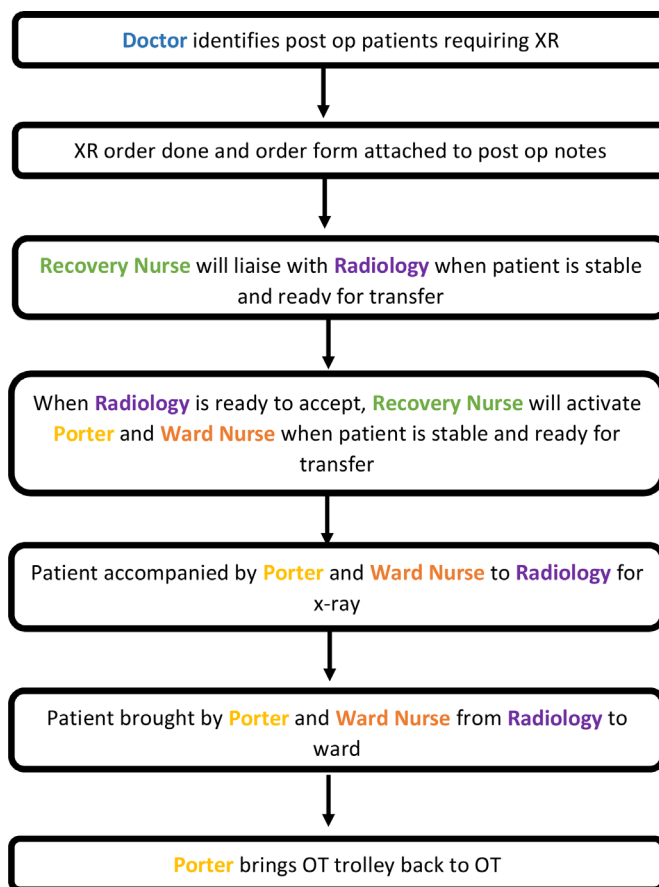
Doctor identifies post op patients requiring XR

XR order done and order form attached to post op notes

Recovery Nurse will liaise with Radiology when patient is stable and ready for transfer

When Radiology is ready to accept, Recovery Nurse will activate Porter and Ward Nurse when patient is stable and ready for transfer

Patient accompanied by Porter and Ward Nurse to Radiology for x-ray

Patient brought by Porter and Ward Nurse from Radiology to ward

Porter brings OT trolley back to OT